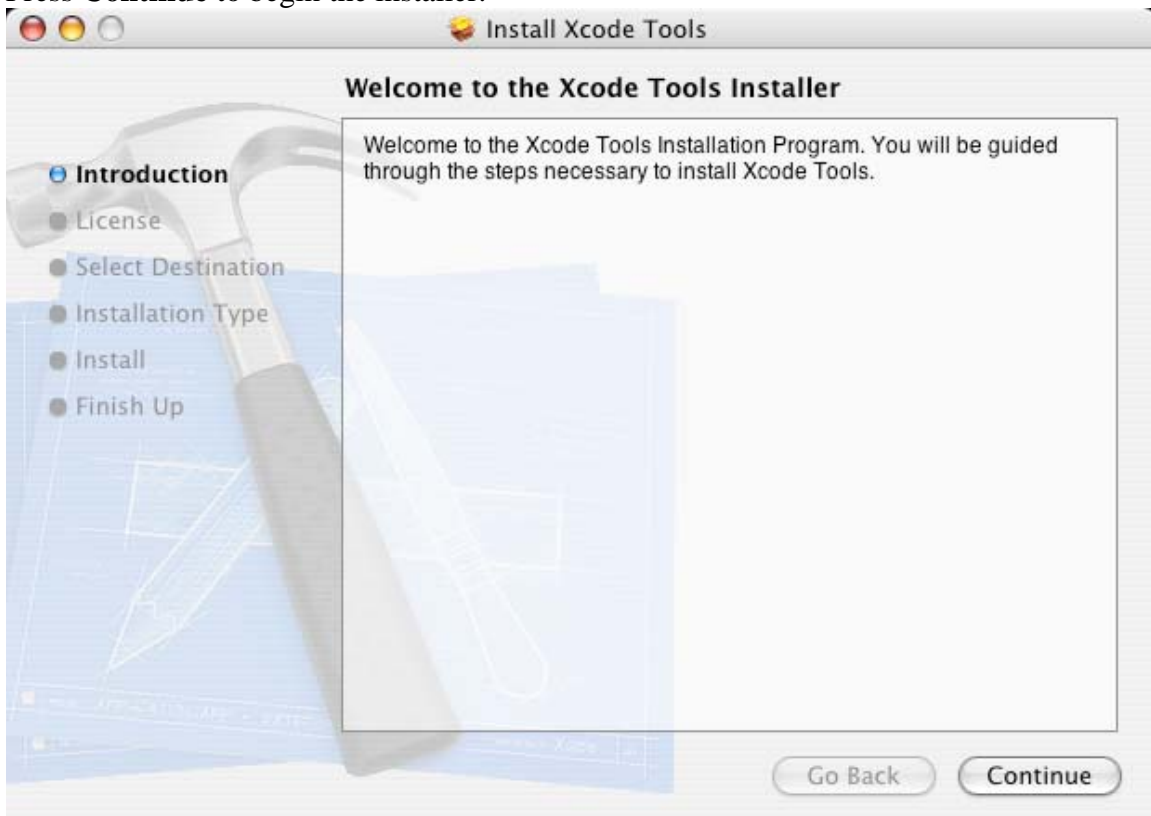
Press Continue to begin the installer.

Install Xcode Tools

Welcome to the Xcode Tools Installer

Introduction
License
Select Destination
Installation Type
Install
Finish Up

Welcome to the Xcode Tools Installation Program. You will be guided through the steps necessary to install Xcode Tools.

Go Back
Continue